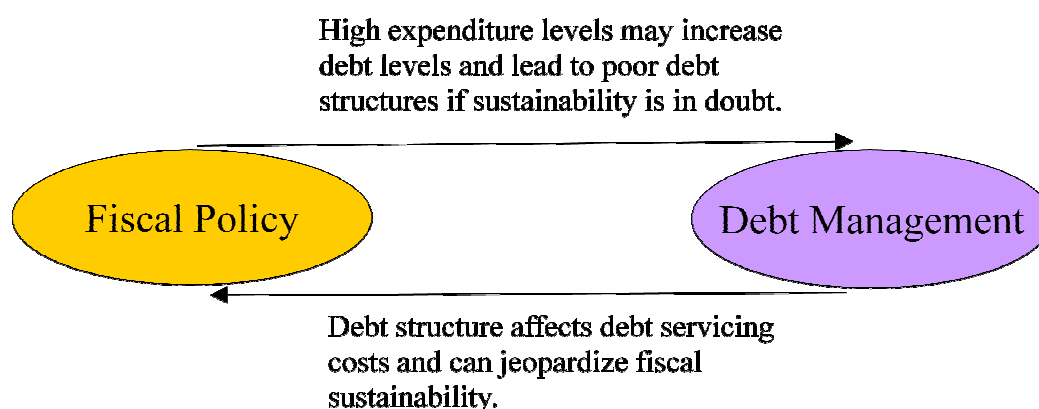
High expenditure levels may increase debt levels and lead to poor debt structures if sustainability is in doubt.

Fiscal Policy

Debt Management

Debt structure affects debt servicing costs and can jeopardize fiscal sustainability.